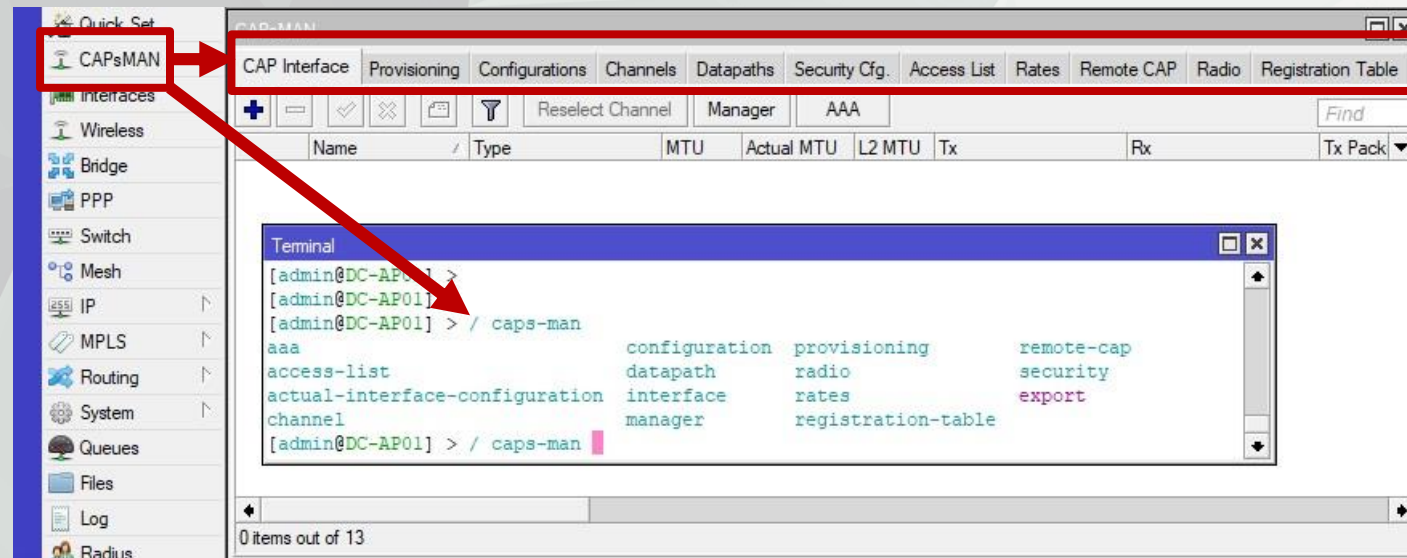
Quick Set
CAPsMAN
Interfaces
Wireless
Bridge
PPP
Switch
Mesh
IP
MPLS
Routing
System
Queues
Files
Log
Radius

CAPsMAN

CAP Interface | Provisioning | Configurations | Channels | Datapaths | Security Cfg. | Access List | Rates | Remote CAP | Radio | Registration Table

Reselect Channel | Manager | AAA

Find

| Name | Type | MTU | Actual MTU | L2 MTU | Tx | Rx | Tx Pack |
|---|---|---|---|---|---|---|---|

Terminal

[admin@DC-AP0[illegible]] >
[admin@DC-AP01]
[admin@DC-AP01] > / caps-man
aaa configuration provisioning remote-cap
access-list datapath radio security
actual-interface-configuration interface rates export
channel manager registration-table
[admin@DC-AP01] > / caps-man

0 items out of 13